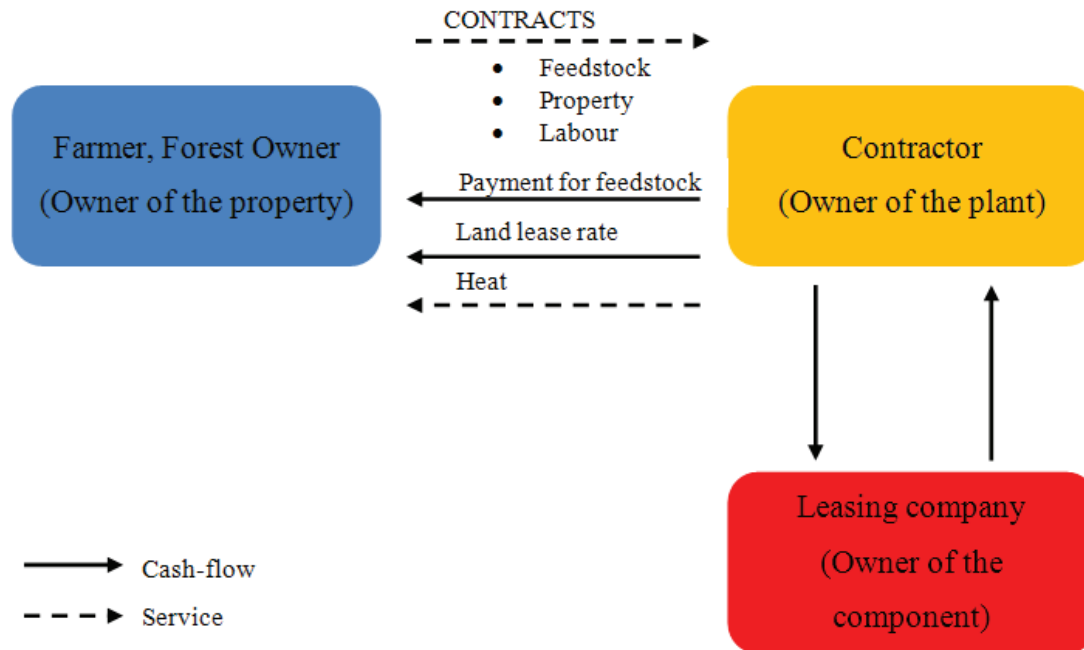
CONTRACTS

• Feedstock
• Property
• Labour

Farmer, Forest Owner
(Owner of the property)

Contractor
(Owner of the plant)

Payment for feedstock

Land lease rate

Heat

Leasing company
(Owner of the component)

Cash-flow

Service